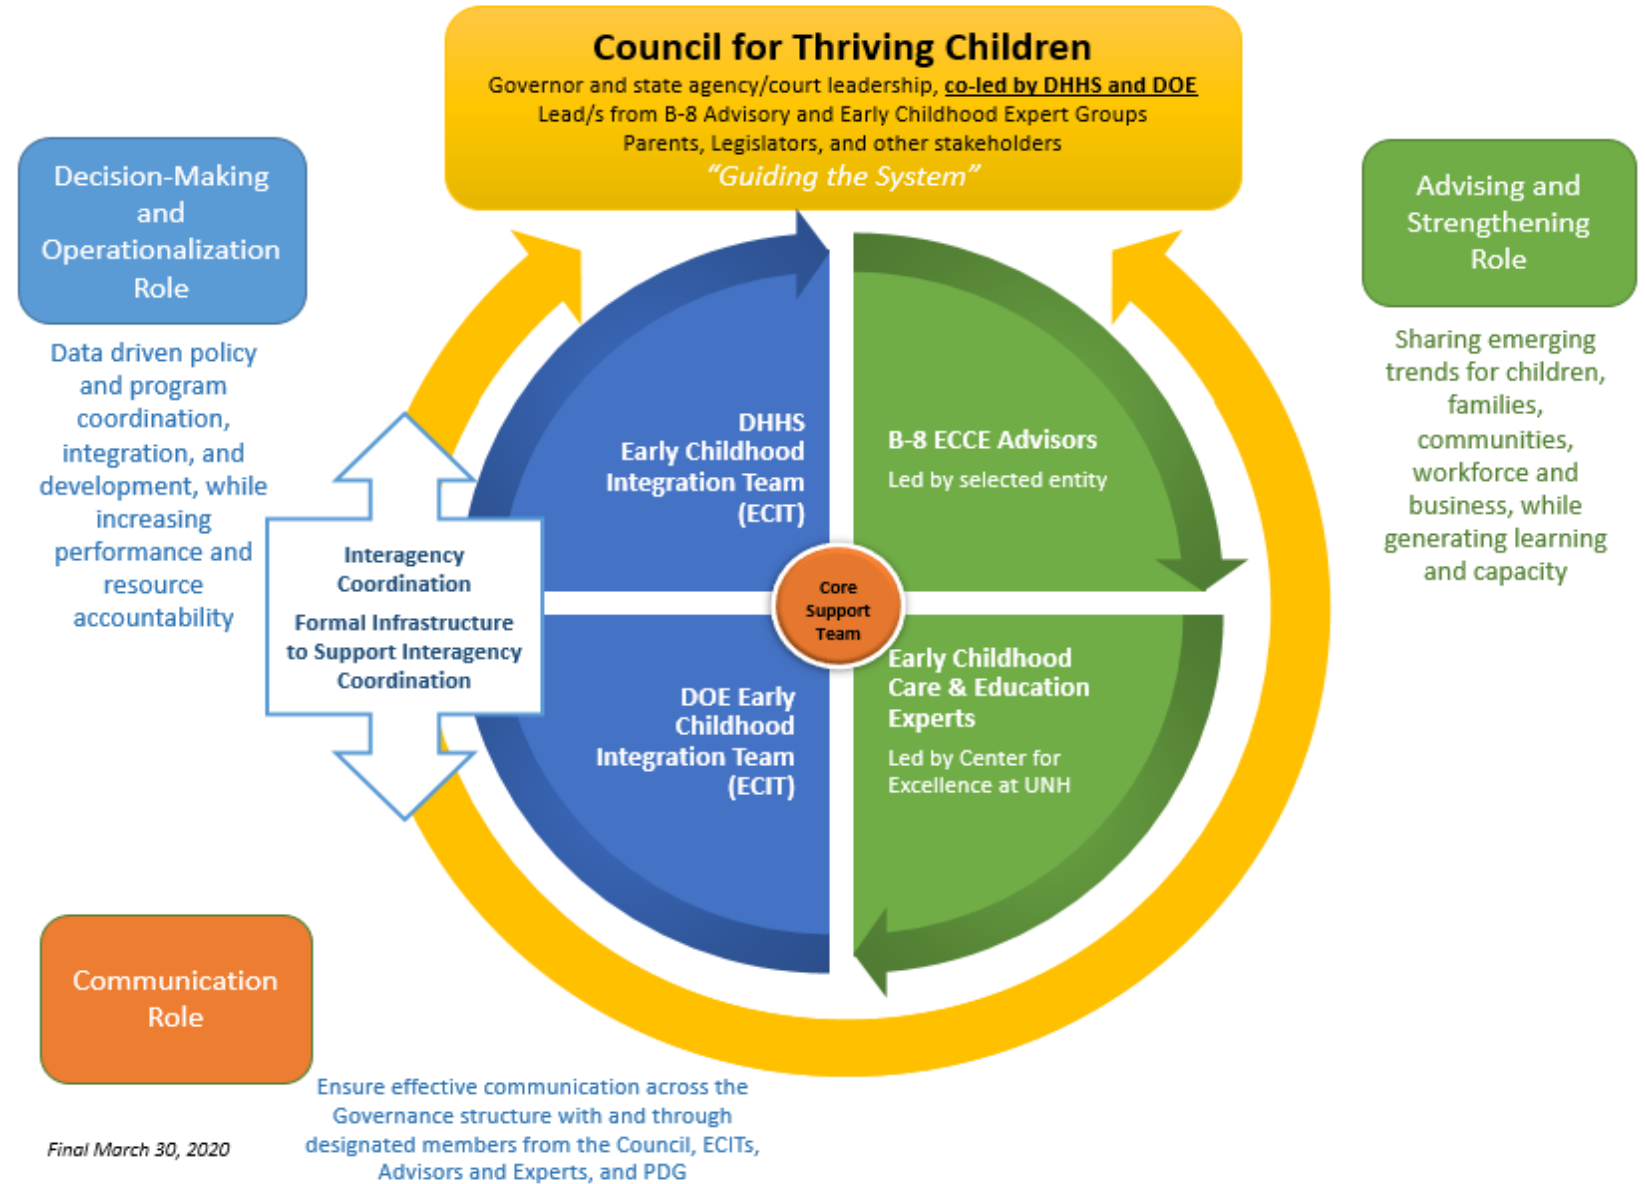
Council for Thriving Children
Governor and state agency/court leadership, co-led by DHHS and DOE
Lead/s from B-8 Advisory and Early Childhood Expert Groups
Parents, Legislators, and other stakeholders
"Guiding the System"

Decision-Making and Operationalization Role

Data driven policy and program coordination, integration, and development, while increasing performance and resource accountability

Advising and Strengthening Role

Sharing emerging trends for children, families, communities, workforce and business, while generating learning and capacity

DHHS Early Childhood Integration Team (ECIT)

B-8 ECCE Advisors
Led by selected entity

Interagency Coordination
Formal Infrastructure to Support Interagency Coordination

Core Support Team

DOE Early Childhood Integration Team (ECIT)

Early Childhood Care & Education Experts
Led by Center for Excellence at UNH

Communication Role

Ensure effective communication across the Governance structure with and through designated members from the Council, ECITs, Advisors and Experts, and PDG

Final March 30, 2020